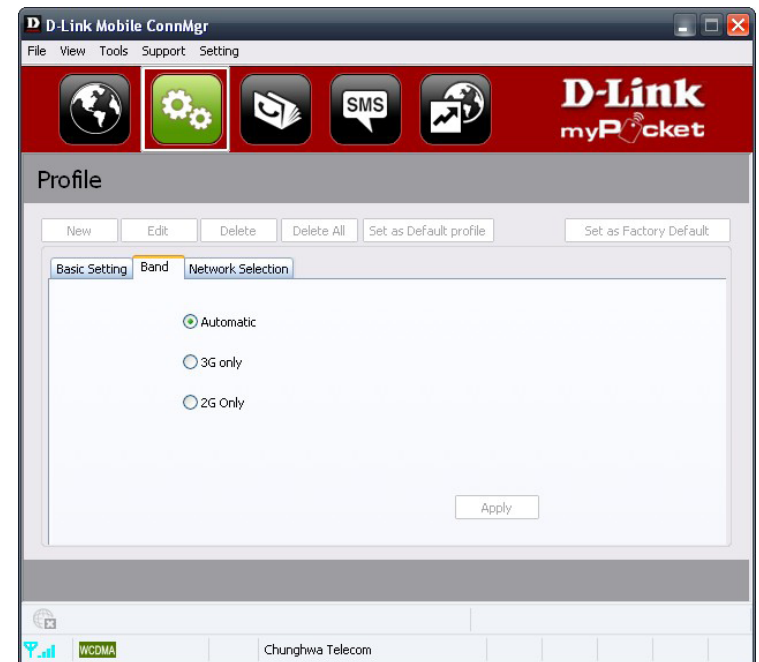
D-Link Mobile ConnMgr

File View Tools Support Setting

SMS

D-Link
myPocket

Profile

New Edit Delete Delete All Set as Default profile Set as Factory Default

Basic Setting Band Network Selection

Automatic

3G only

2G Only

Apply

WCDMA Chunghwa Telecom